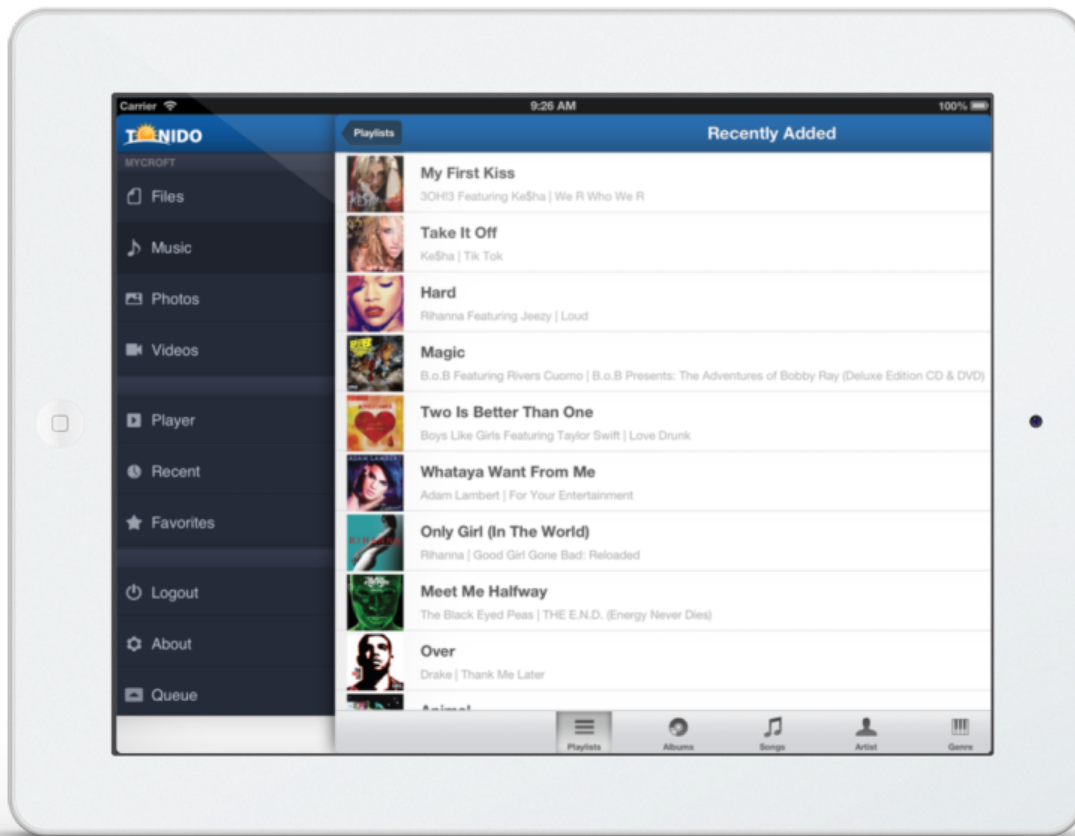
Carrier
9:26 AM
100%

TONIDO
MYCROFT
Files
Music
Photos
Videos
Player
Recent
Favorites
Logout
About
Queue

Playlists
Recently Added

My First Kiss
3OH!3 Featuring Ke$ha | We R Who We R

Take It Off
Ke$ha | Tik Tok

Hard
Rihanna Featuring Jeezy | Loud

Magic
B.o.B Featuring Rivers Cuomo | B.o.B Presents: The Adventures of Bobby Ray (Deluxe Edition CD & DVD)

Two Is Better Than One
Boys Like Girls Featuring Taylor Swift | Love Drunk

Whataya Want From Me
Adam Lambert | For Your Entertainment

Only Girl (In The World)
Rihanna | Good Girl Gone Bad: Reloaded

Meet Me Halfway
The Black Eyed Peas | THE E.N.D. (Energy Never Dies)

Over
Drake | Thank Me Later

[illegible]

Playlists
Albums
Songs
Artist
Genre